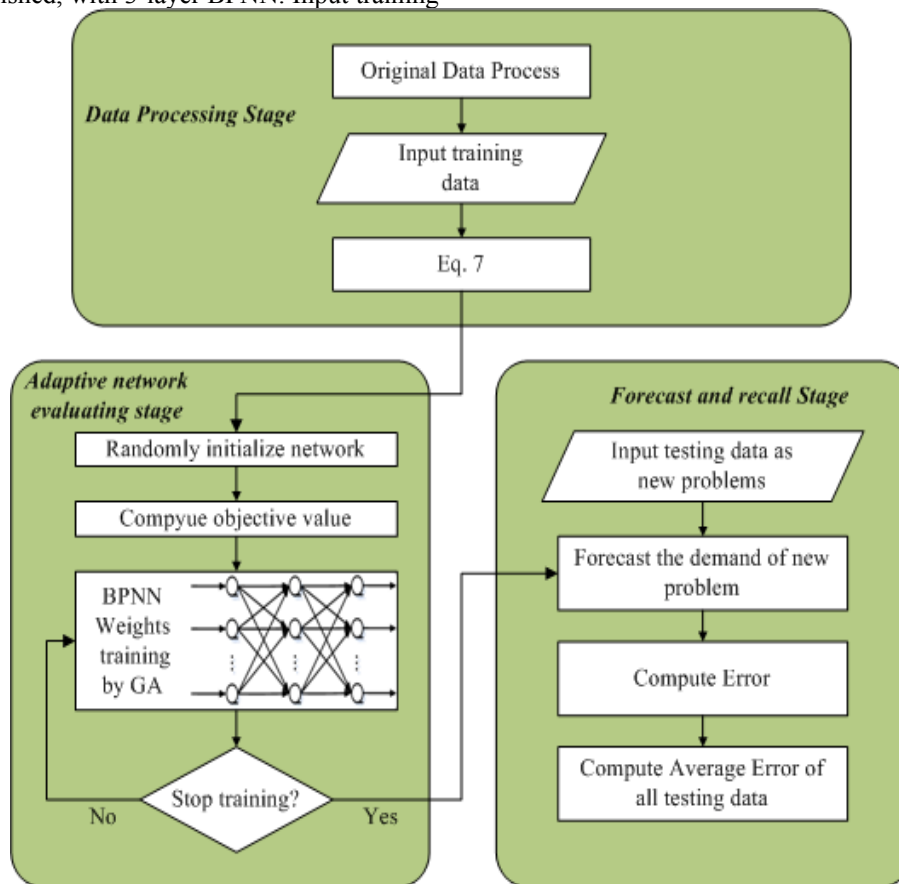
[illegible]ished, with 3-layer BPNN. Input training

Data Processing Stage

Original Data Process

Input training data

Eq. 7

Adaptive network evaluating stage

Randomly initialize network

Compyue objective value

BPNN Weights training by GA

Stop training?

No

Yes

Forecast and recall Stage

Input testing data as new problems

Forecast the demand of new problem

Compute Error

Compute Average Error of all testing data